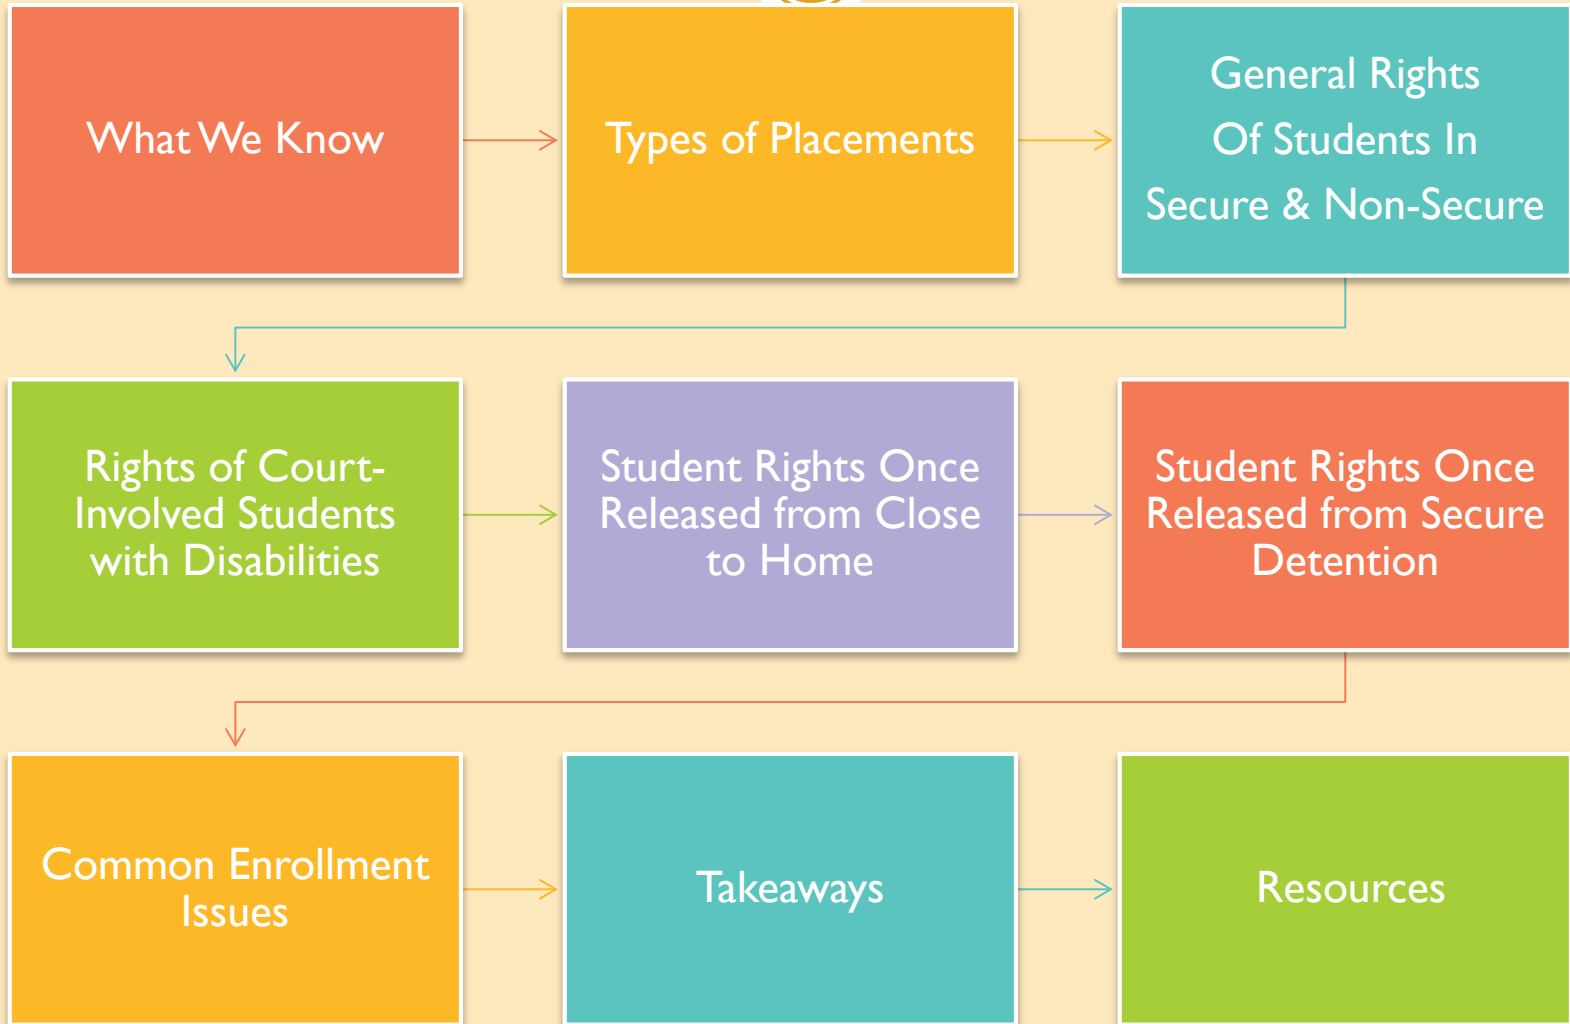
What We Know

Types of Placements

General Rights Of Students In Secure & Non-Secure

Rights of Court-Involved Students with Disabilities

Student Rights Once Released from Close to Home

Student Rights Once Released from Secure Detention

Common Enrollment Issues

Takeaways

Resources